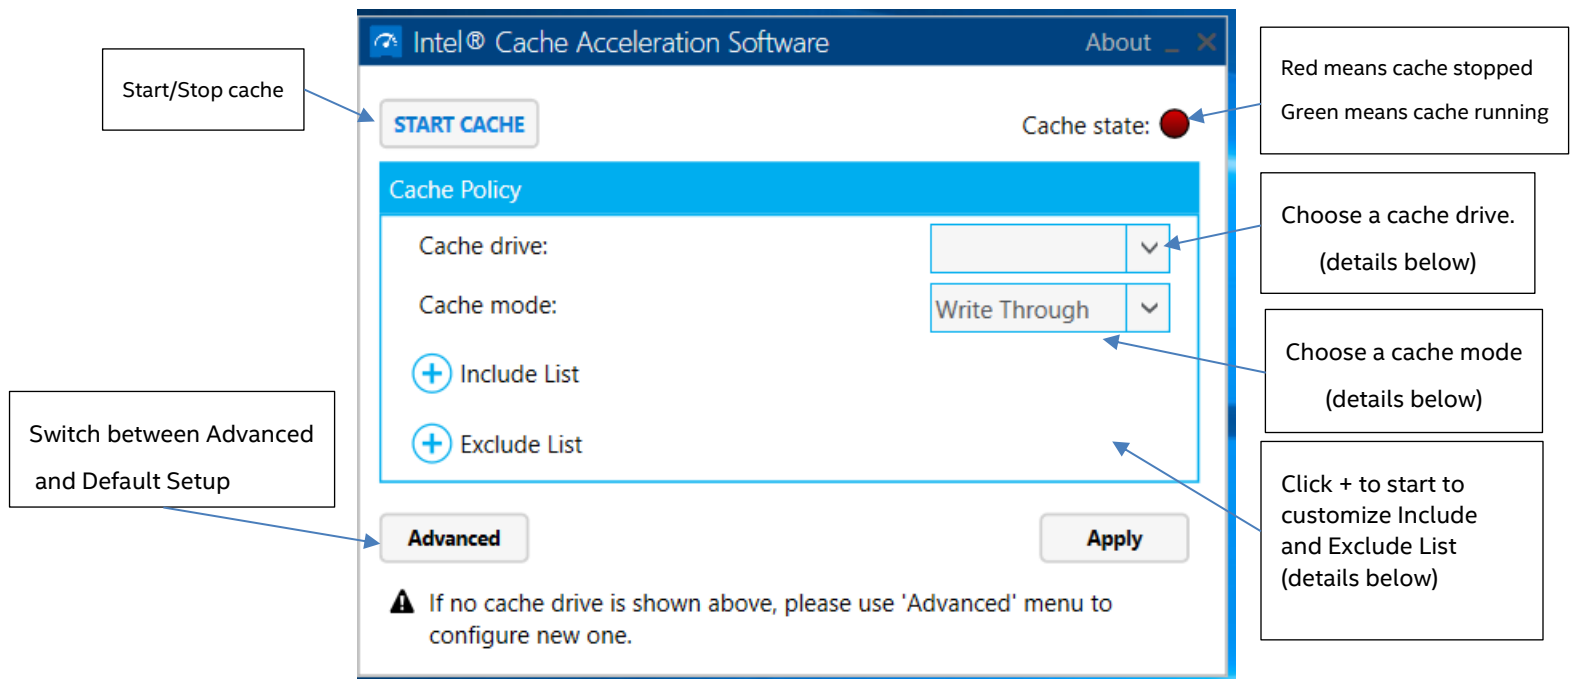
Start/Stop cache

Intel® Cache Acceleration Software

About _ ✕

START CACHE

Cache state:

Red means cache stopped

Green means cache running

Cache Policy

Cache drive:

Choose a cache drive.

(details below)

Cache mode:

Write Through

Choose a cache mode

(details below)

Include List

Exclude List

Switch between Advanced and Default Setup

Click + to start to customize Include and Exclude List (details below)

Advanced

Apply

If no cache drive is shown above, please use 'Advanced' menu to configure new one.